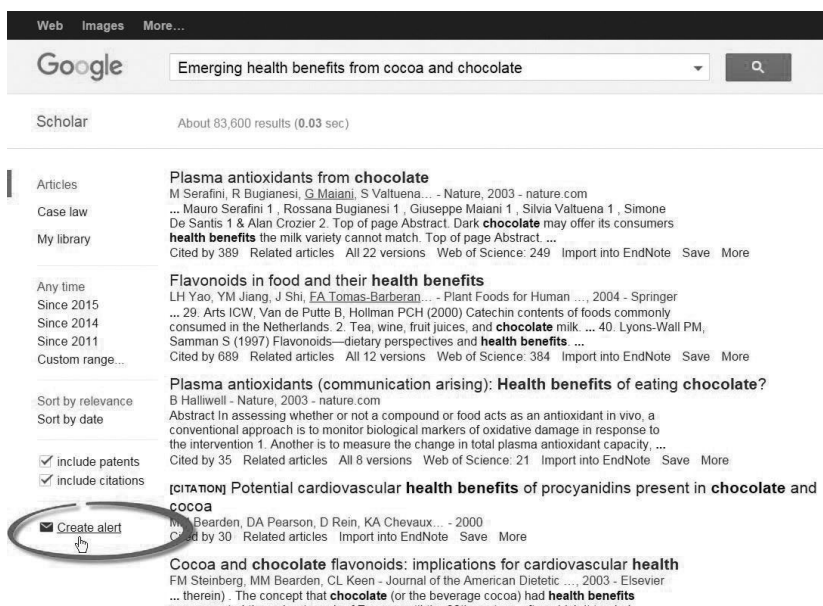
Web Images More...

Google

Emerging health benefits from cocoa and chocolate

Scholar

About 83,600 results (0.03 sec)

Articles

Case law

My library

Any time

Since 2015

Since 2014

Since 2011

Custom range...

Sort by relevance

Sort by date

include patents

include citations

Create alert

Plasma antioxidants from chocolate

M Serafini, R Bugianesi, G Maiani, S Valtuena... - Nature, 2003 - nature.com

... Mauro Serafini 1 , Rossana Bugianesi 1 , Giuseppe Maiani 1 , Silvia Valtuena 1 , Simone De Santis 1 & Alan Crozier 2. Top of page Abstract. Dark chocolate may offer its consumers health benefits the milk variety cannot match. Top of page Abstract. ...

Cited by 389 Related articles All 22 versions Web of Science: 249 Import into EndNote Save More

Flavonoids in food and their health benefits

LH Yao, YM Jiang, J Shi, FA Tomas-Barberan... - Plant Foods for Human ..., 2004 - Springer

... 29. Arts ICW, Van de Putte B, Hollman PCH (2000) Catechin contents of foods commonly consumed in the Netherlands. 2. Tea, wine, fruit juices, and chocolate milk. ... 40. Lyons-Wall PM, Samman S (1997) Flavonoids—dietary perspectives and health benefits. ...

Cited by 689 Related articles All 12 versions Web of Science: 384 Import into EndNote Save More

Plasma antioxidants (communication arising): Health benefits of eating chocolate?

B Halliwell - Nature, 2003 - nature.com

Abstract In assessing whether or not a compound or food acts as an antioxidant in vivo, a conventional approach is to monitor biological markers of oxidative damage in response to the intervention 1. Another is to measure the change in total plasma antioxidant capacity, ...

Cited by 35 Related articles All 8 versions Web of Science: 21 Import into EndNote Save More

[CITATION] Potential cardiovascular health benefits of procyanidins present in chocolate and cocoa

M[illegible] Bearden, DA Pearson, D Rein, KA Chevaux... - 2000

C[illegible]d by 30 Related articles Import into EndNote Save More

Cocoa and chocolate flavonoids: implications for cardiovascular health

FM Steinberg, MM Bearden, CL Keen - Journal of the American Dietetic ..., 2003 - Elsevier

... therein) . The concept that chocolate (or the beverage cocoa) had health benefits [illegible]